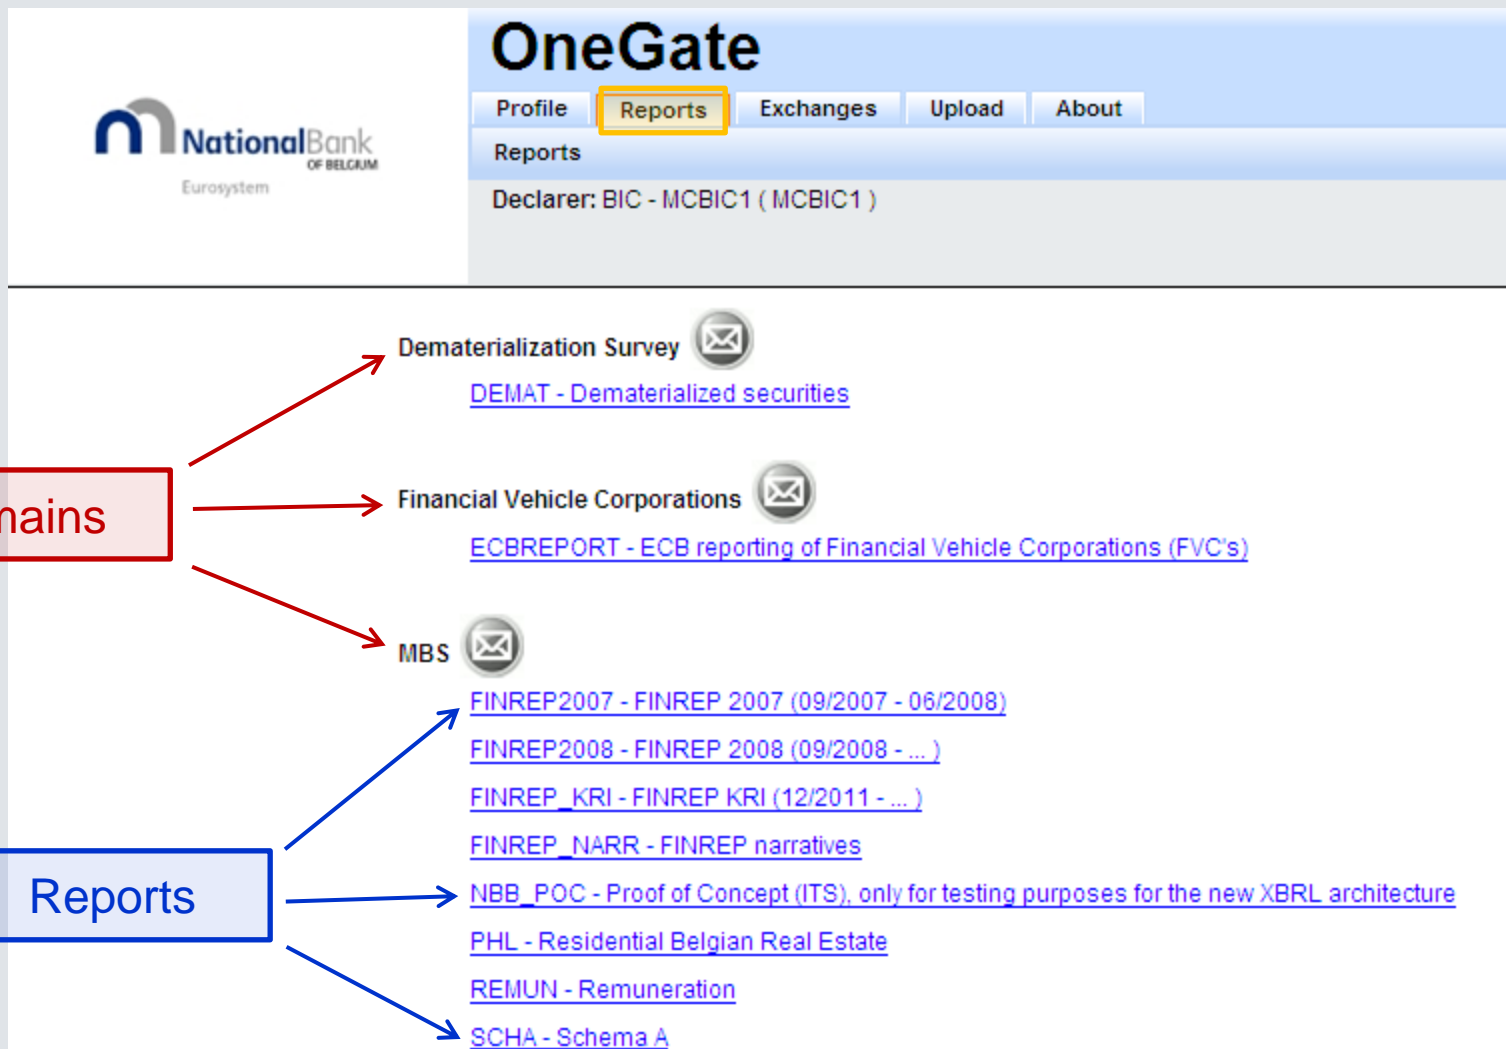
NationalBank
OF BELGIUM
Eurosystem

OneGate

Profile
Reports
Exchanges
Upload
About

Reports

Declarer: BIC - MCBIC1 ( MCBIC1 )

Dematerialization Survey

DEMAT - Dematerialized securities

Financial Vehicle Corporations

ECBREPORT - ECB reporting of Financial Vehicle Corporations (FVC's)

MBS

FINREP2007 - FINREP 2007 (09/2007 - 06/2008)

FINREP2008 - FINREP 2008 (09/2008 - ... )

FINREP_KRI - FINREP KRI (12/2011 - ... )

FINREP_NARR - FINREP narratives

NBB_POC - Proof of Concept (ITS), only for testing purposes for the new XBRL architecture

PHL - Residential Belgian Real Estate

REMUN - Remuneration

SCHA - Schema A

nains

Reports